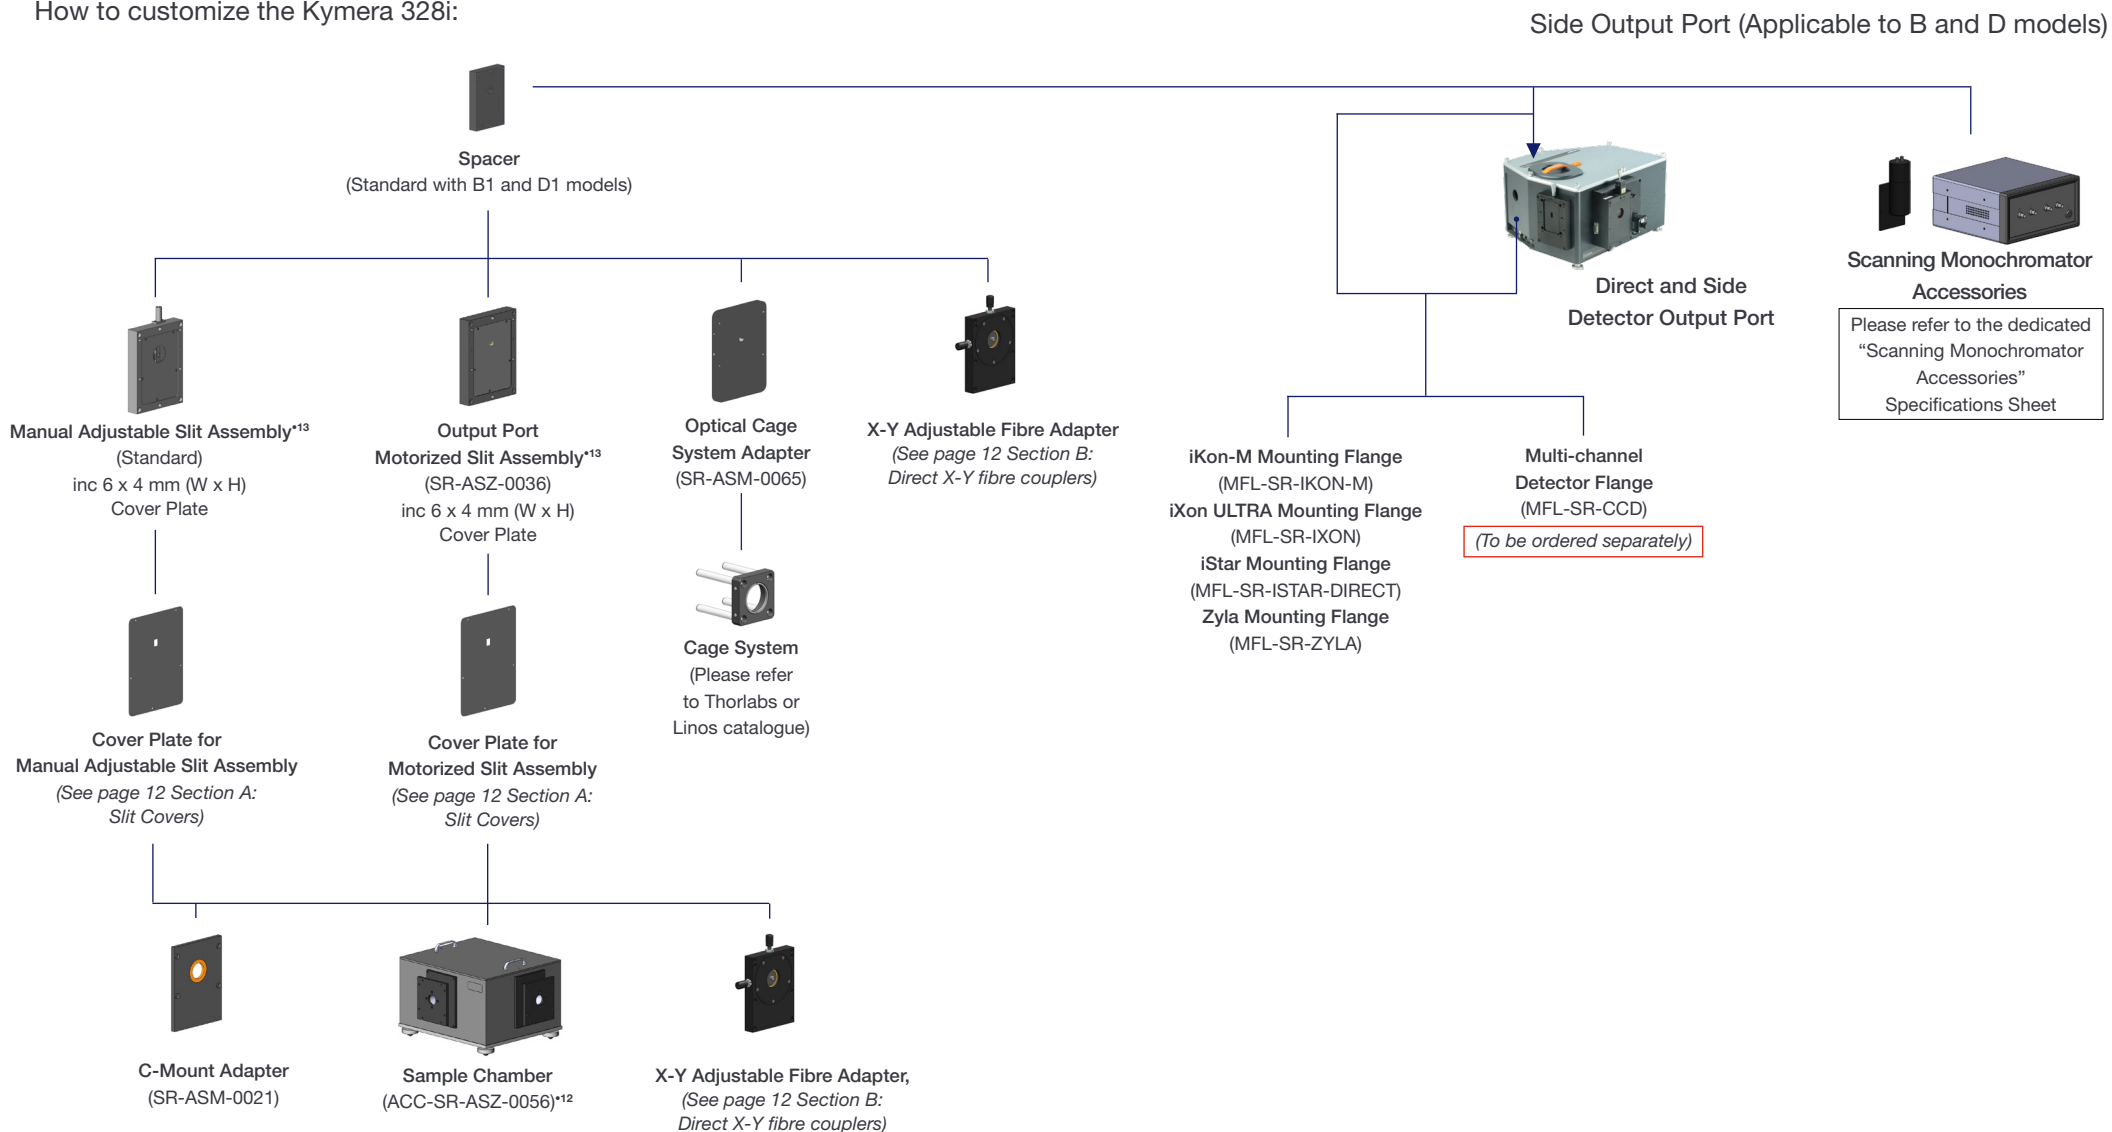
How to customize the Kymera 328i:

Side Output Port (Applicable to B and D models)

Spacer
(Standard with B1 and D1 models)

Direct and Side Detector Output Port

Scanning Monochromator Accessories

Please refer to the dedicated "Scanning Monochromator Accessories" Specifications Sheet

Manual Adjustable Slit Assembly$^{•13}$
(Standard)
inc 6 x 4 mm (W x H)
Cover Plate

Output Port
Motorized Slit Assembly$^{•13}$
(SR-ASZ-0036)
inc 6 x 4 mm (W x H)
Cover Plate

Optical Cage
System Adapter
(SR-ASM-0065)

X-Y Adjustable Fibre Adapter
(See page 12 Section B:
Direct X-Y fibre couplers)

iKon-M Mounting Flange
(MFL-SR-IKON-M)
iXon ULTRA Mounting Flange
(MFL-SR-IXON)
iStar Mounting Flange
(MFL-SR-ISTAR-DIRECT)
Zyla Mounting Flange
(MFL-SR-ZYLA)

Multi-channel
Detector Flange
(MFL-SR-CCD)
(To be ordered separately)

Cage System
(Please refer
to Thorlabs or
Linos catalogue)

Cover Plate for
Manual Adjustable Slit Assembly
(See page 12 Section A:
Slit Covers)

Cover Plate for
Motorized Slit Assembly
(See page 12 Section A:
Slit Covers)

C-Mount Adapter
(SR-ASM-0021)

Sample Chamber
(ACC-SR-ASZ-0056)$^{•12}$

X-Y Adjustable Fibre Adapter,
(See page 12 Section B:
Direct X-Y fibre couplers)